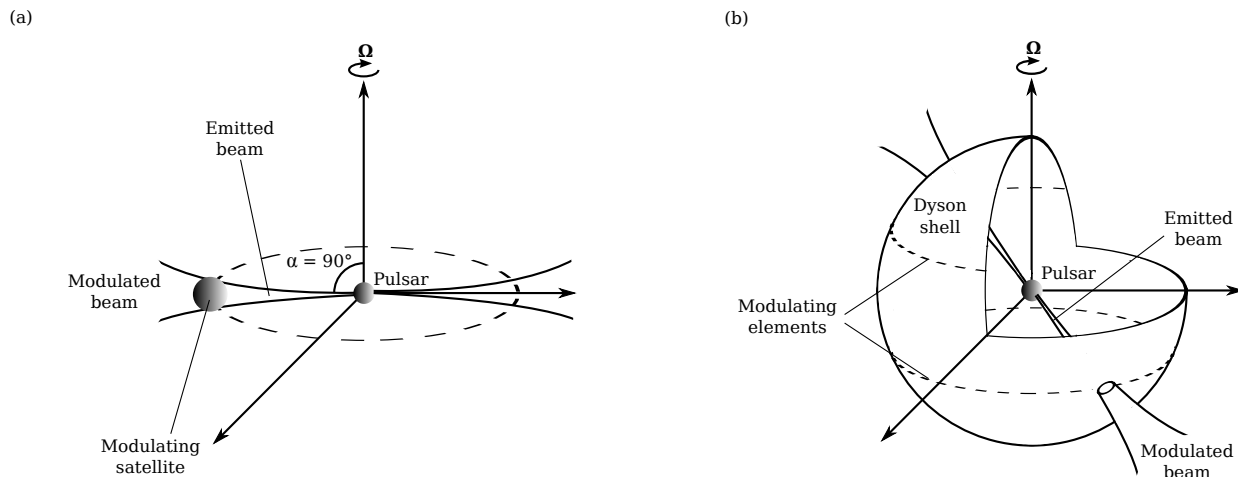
(a)

$\boldsymbol{\Omega}$

Emitted beam

$\alpha = 90°$

Pulsar

Modulated beam

Modulating satellite

(b)

$\boldsymbol{\Omega}$

Dyson shell

Emitted beam

Pulsar

Modulating elements

Modulated beam